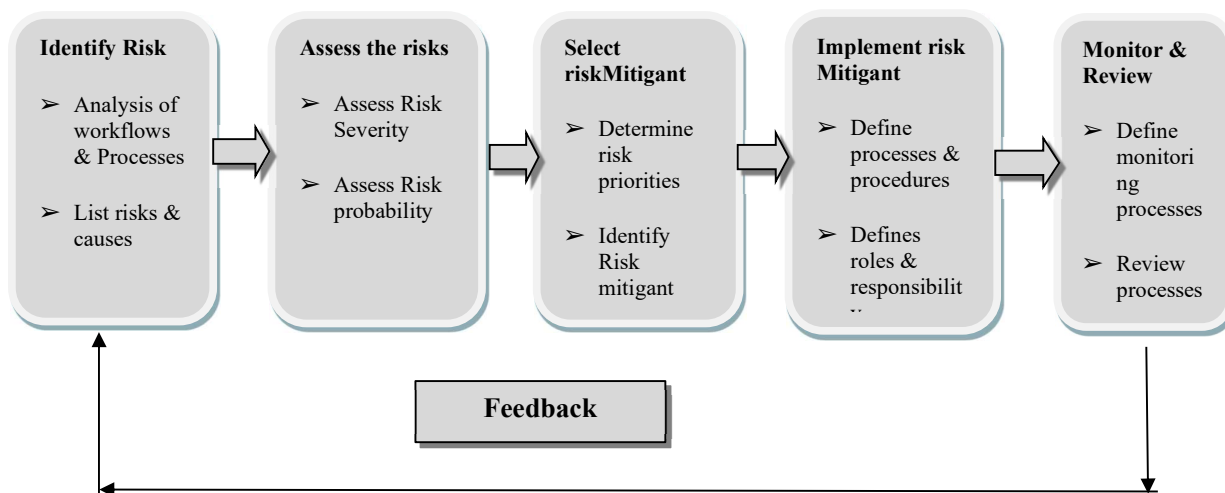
Identify Risk

➢ Analysis of workflows & Processes

➢ List risks & causes

Assess the risks

➢ Assess Risk Severity

➢ Assess Risk probability

Select riskMitigant

➢ Determine risk priorities

➢ Identify Risk mitigant

Implement risk Mitigant

➢ Define processes & procedures

➢ Defines roles & responsibilit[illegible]

Monitor & Review

➢ Define monitori ng processes

➢ Review processes

Feedback